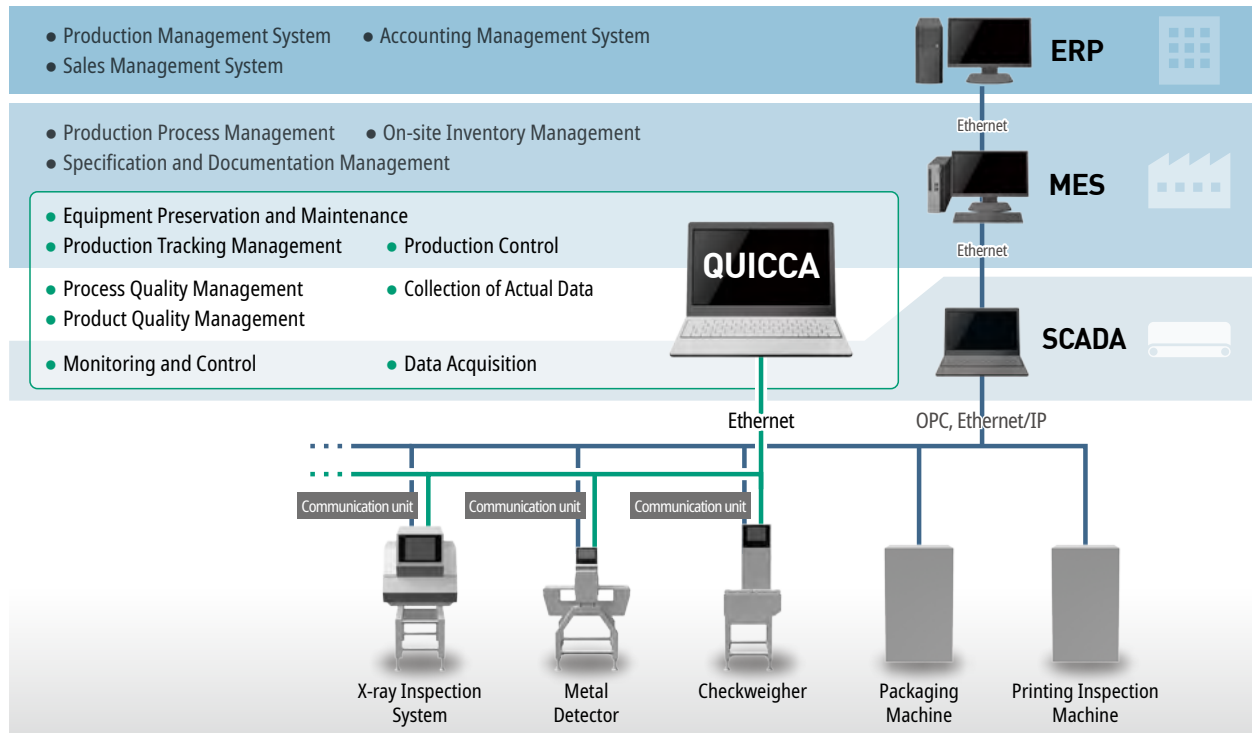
● Production Management System ● Accounting Management System
● Sales Management System

ERP

Ethernet

● Production Process Management ● On-site Inventory Management
● Specification and Documentation Management

MES

Ethernet

● Equipment Preservation and Maintenance
● Production Tracking Management ● Production Control
● Process Quality Management ● Collection of Actual Data
● Product Quality Management
● Monitoring and Control ● Data Acquisition

QUICCA

SCADA

Ethernet

OPC, Ethernet/IP

Communication unit

Communication unit

Communication unit

X-ray Inspection System

Metal Detector

Checkweigher

Packaging Machine

Printing Inspection Machine